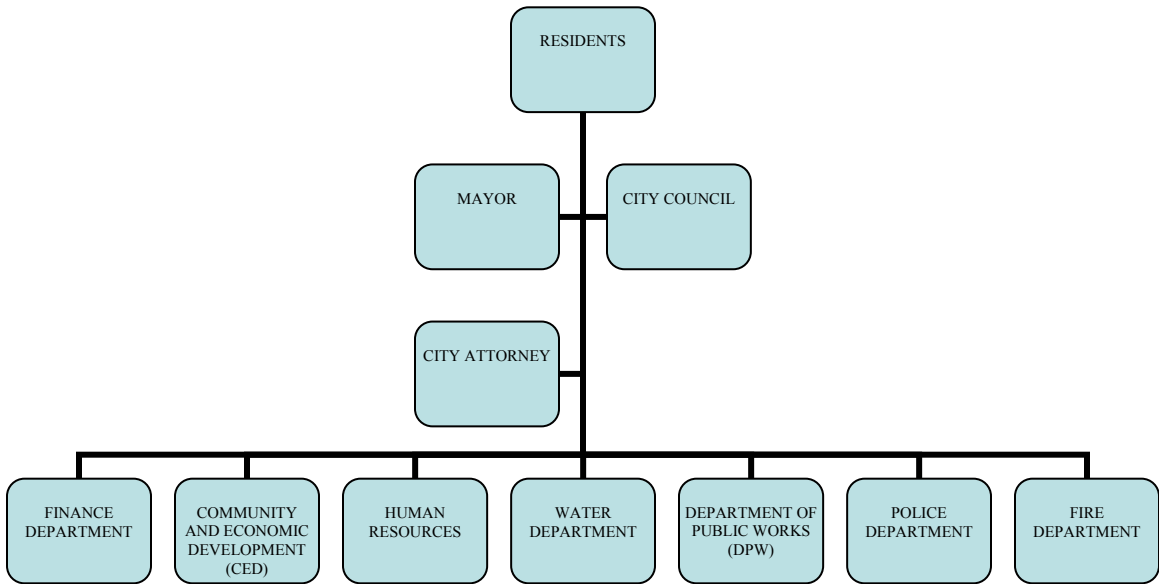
RESIDENTS

MAYOR

CITY COUNCIL

CITY ATTORNEY

FINANCE DEPARTMENT

COMMUNITY AND ECONOMIC DEVELOPMENT (CED)

HUMAN RESOURCES

WATER DEPARTMENT

DEPARTMENT OF PUBLIC WORKS (DPW)

POLICE DEPARTMENT

FIRE DEPARTMENT